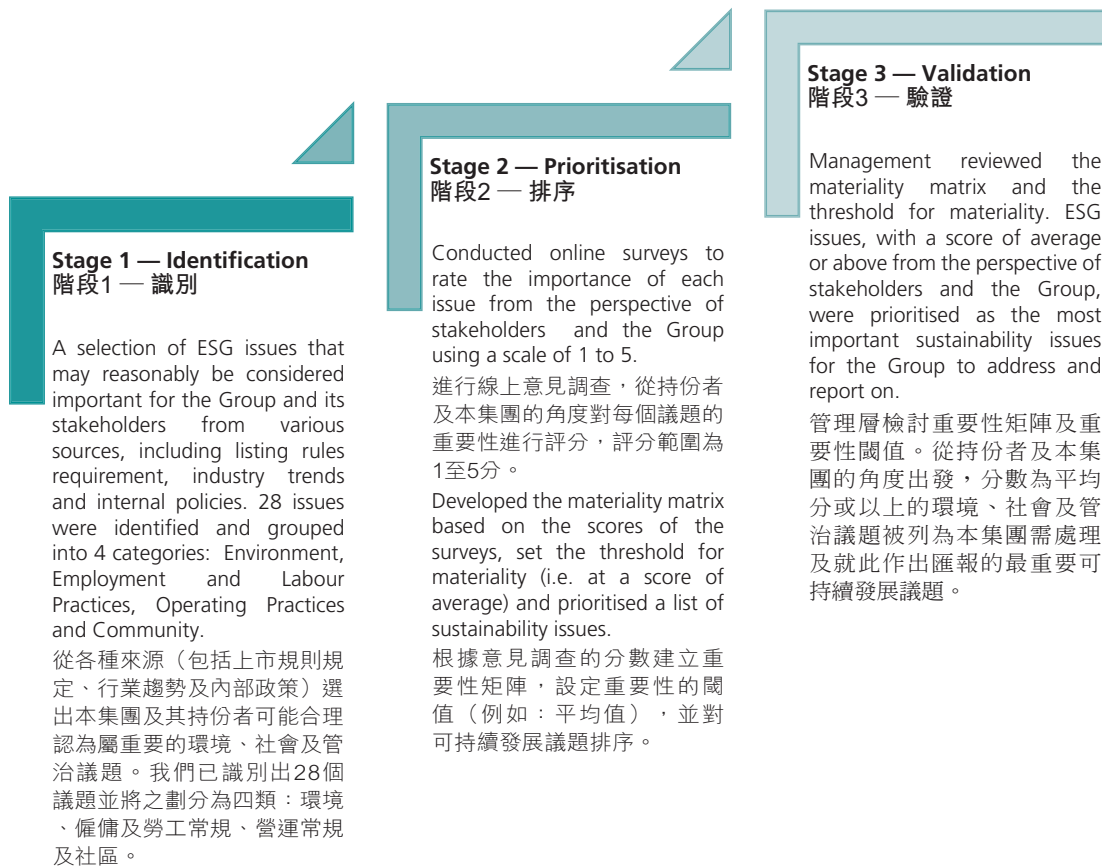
Stage 1 — Identification
階段1 — 識別

A selection of ESG issues that may reasonably be considered important for the Group and its stakeholders from various sources, including listing rules requirement, industry trends and internal policies. 28 issues were identified and grouped into 4 categories: Environment, Employment and Labour Practices, Operating Practices and Community.

從各種來源（包括上市規則規定、行業趨勢及內部政策）選出本集團及其持份者可能合理認為屬重要的環境、社會及管治議題。我們已識別出28個議題並將之劃分為四類：環境、僱傭及勞工常規、營運常規及社區。

Stage 2 — Prioritisation
階段2 — 排序

Conducted online surveys to rate the importance of each issue from the perspective of stakeholders and the Group using a scale of 1 to 5.

進行線上意見調查，從持份者及本集團的角度對每個議題的重要性進行評分，評分範圍為1至5分。

Developed the materiality matrix based on the scores of the surveys, set the threshold for materiality (i.e. at a score of average) and prioritised a list of sustainability issues.

根據意見調查的分數建立重要性矩陣，設定重要性的閾值（例如：平均值），並對可持續發展議題排序。

Stage 3 — Validation
階段3 — 驗證

Management reviewed the materiality matrix and the threshold for materiality. ESG issues, with a score of average or above from the perspective of stakeholders and the Group, were prioritised as the most important sustainability issues for the Group to address and report on.

管理層檢討重要性矩陣及重要性閾值。從持份者及本集團的角度出發，分數為平均分或以上的環境、社會及管治議題被列為本集團需處理及就此作出匯報的最重要可持續發展議題。